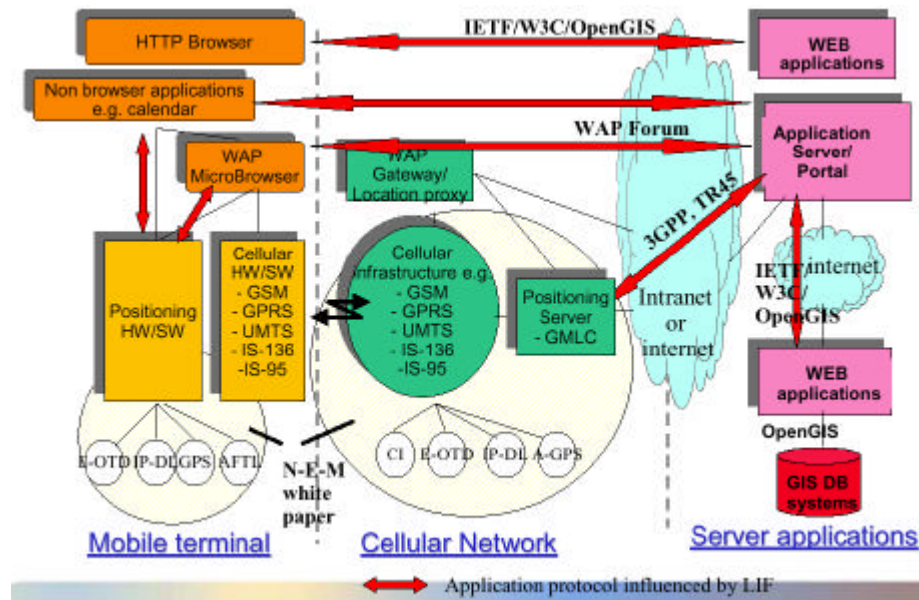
HTTP Browser

IETF/W3C/OpenGIS

WEB applications

Non browser applications e.g. calendar

WAP Forum

Application Server/ Portal

WAP MicroBrowser

WAP Gateway/ Location proxy

3GPP, TR45

Positioning HW/SW

Cellular HW/SW
- GSM
- GPRS
- UMTS
- IS-136
-IS-95

Cellular infrastructure e.g.
- GSM
- GPRS
- UMTS
- IS-136
-IS-95

Positioning Server
- GMLC

Intranet or internet

internet

IETF/ W3C/ OpenGIS

WEB applications

OpenGIS

GIS DB systems

E-OTD IP-DL GPS AFTL

N-E-M white paper

CI E-OTD IP-DL A-GPS

Mobile terminal

Cellular Network

Server applications

Application protocol influenced by LIF